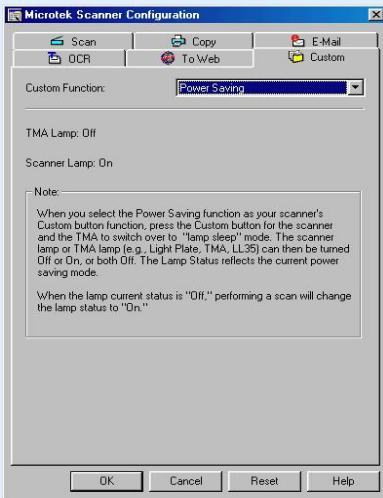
Microtek Scanner Configuration

Scan
Copy
E-Mail
OCR
To Web
Custom

Custom Function:
Power Saving

TMA Lamp: Off

Scanner Lamp: On

Note:

When you select the Power Saving function as your scanner's Custom button function, press the Custom button for the scanner and the TMA to switch over to "lamp sleep" mode. The scanner lamp or TMA lamp (e.g., Light Plate, TMA, LL35) can then be turned Off or On, or both Off. The Lamp Status reflects the current power saving mode.

When the lamp current status is "Off," performing a scan will change the lamp status to "On."

OK
Cancel
Reset
Help